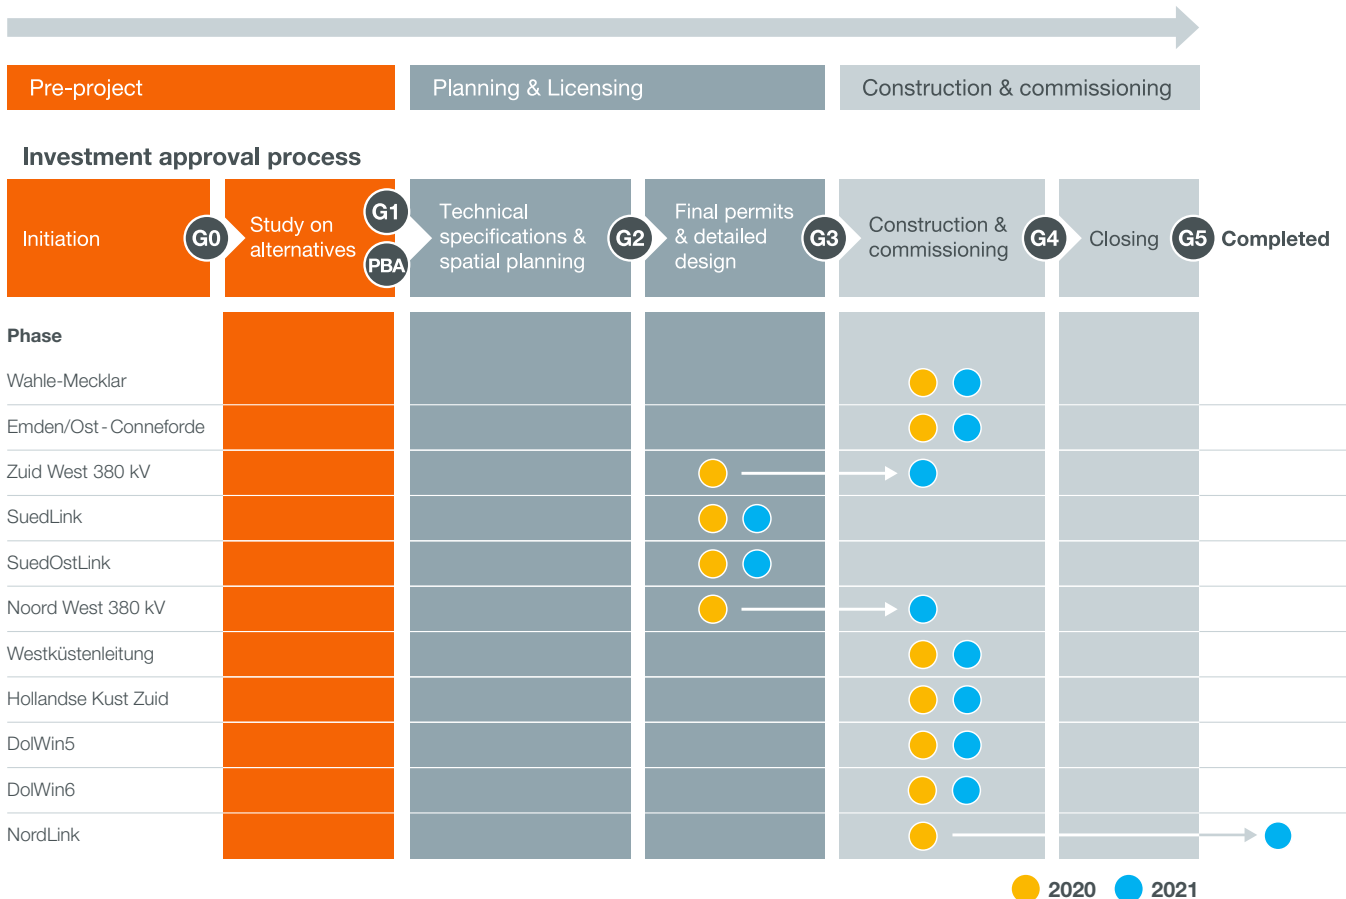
Pre-project

Planning & Licensing

Construction & commissioning

Investment approval process

Initiation

G0

Study on alternatives

G1

PBA

Technical specifications & spatial planning

G2

Final permits & detailed design

G3

Construction & commissioning

G4

Closing

G5

Completed

Phase

Wahle-Mecklar

Emden/Ost - Conneforde

Zuid West 380 kV

SuedLink

SuedOstLink

Noord West 380 kV

Westküstenleitung

Hollandse Kust Zuid

DolWin5

DolWin6

NordLink

2020

2021